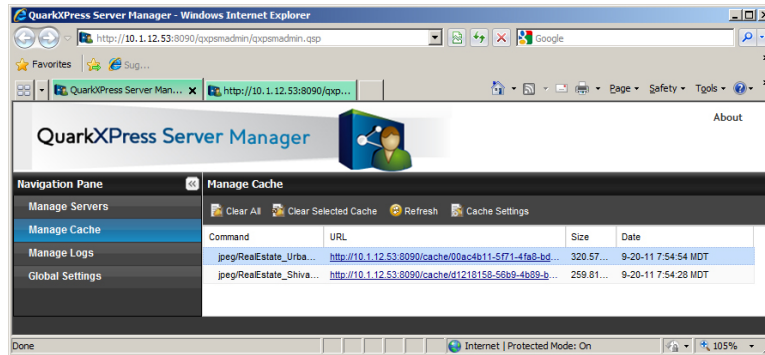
QuarkXPress Server Manager - Windows Internet Explorer

http://10.1.12.53:8090/qxpsmadmin/qxpsmadmin.qsp

Google

Favorites

Sug...

QuarkXPress Server Man...

http://10.1.12.53:8090/qxp...

Page ▾ Safety ▾ Tools ▾

QuarkXPress Server Manager

About

Navigation Pane

Manage Servers

Manage Cache

Manage Logs

Global Settings

Manage Cache

Clear All

Clear Selected Cache

Refresh

Cache Settings

| Command | URL | Size | Date |
|---|---|---|---|
| jpeg/RealEstate_Urba... | http://10.1.12.53:8090/cache/00ac4b11-5f71-4fa8-bd... | 320.57... | 9-20-11 7:54:54 MDT |
| jpeg/RealEstate_Shiva... | http://10.1.12.53:8090/cache/d1218158-56b9-4b89-b... | 259.81... | 9-20-11 7:54:28 MDT |

Done

Internet | Protected Mode: On

105%